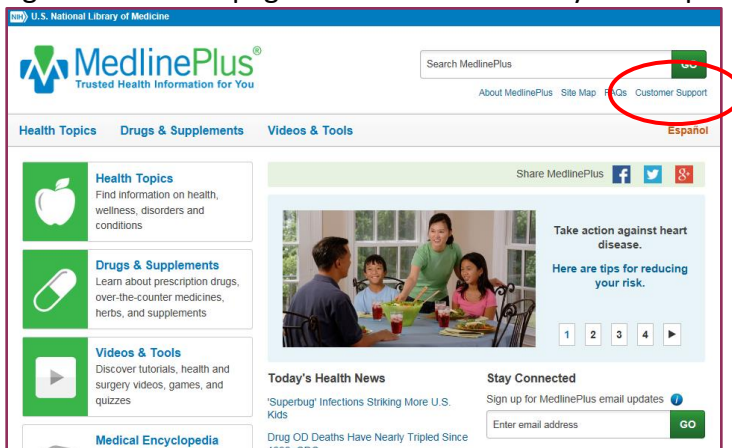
NIH U.S. National Library of Medicine

MedlinePlus®
Trusted Health Information for You

Search MedlinePlus GO

About MedlinePlus Site Map FAQs Customer Support

Health Topics Drugs & Supplements Videos & Tools Español

Health Topics
Find information on health, wellness, disorders and conditions

Drugs & Supplements
Learn about prescription drugs, over-the-counter medicines, herbs, and supplements

Videos & Tools
Discover tutorials, health and surgery videos, games, and quizzes

Medical Encyclopedia

Share MedlinePlus

Take action against heart disease.

Here are tips for reducing your risk.

1 2 3 4 ▶

Today's Health News

'Superbug' Infections Striking More U.S. Kids

Drug OD Deaths Have Nearly Tripled Since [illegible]

Stay Connected

Sign up for MedlinePlus email updates

Enter email address GO